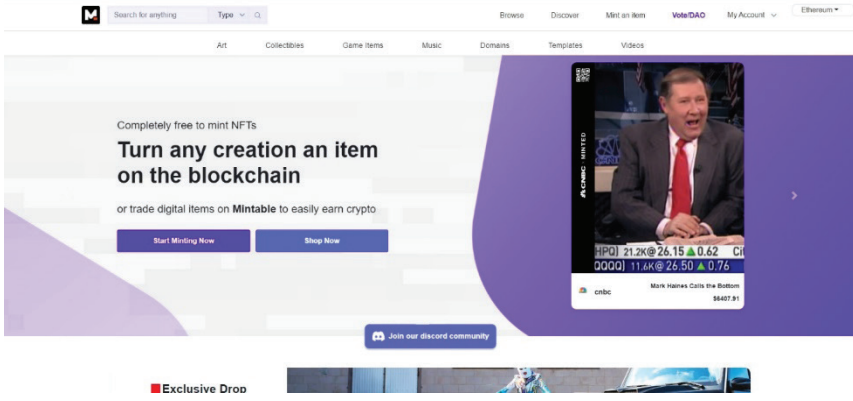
Search for anything Type

Browse Discover Mint an item Vote/DAO My Account Ethereum

Art Collectibles Game Items Music Domains Templates Videos

Completely free to mint NFTs

Turn any creation an item on the blockchain

or trade digital items on **Mintable** to easily earn crypto

Start Minting Now

Shop Now

CNBC · MINTED

HPQ) 21.2K@ 26.15 ▲ 0.62 CI

QQQQ) 11.6K@ 26.50 ▲ 0.76

cnbc

Mark Haines Calls the Bottom

$6407.91

Join our discord community

Exclusive Drop